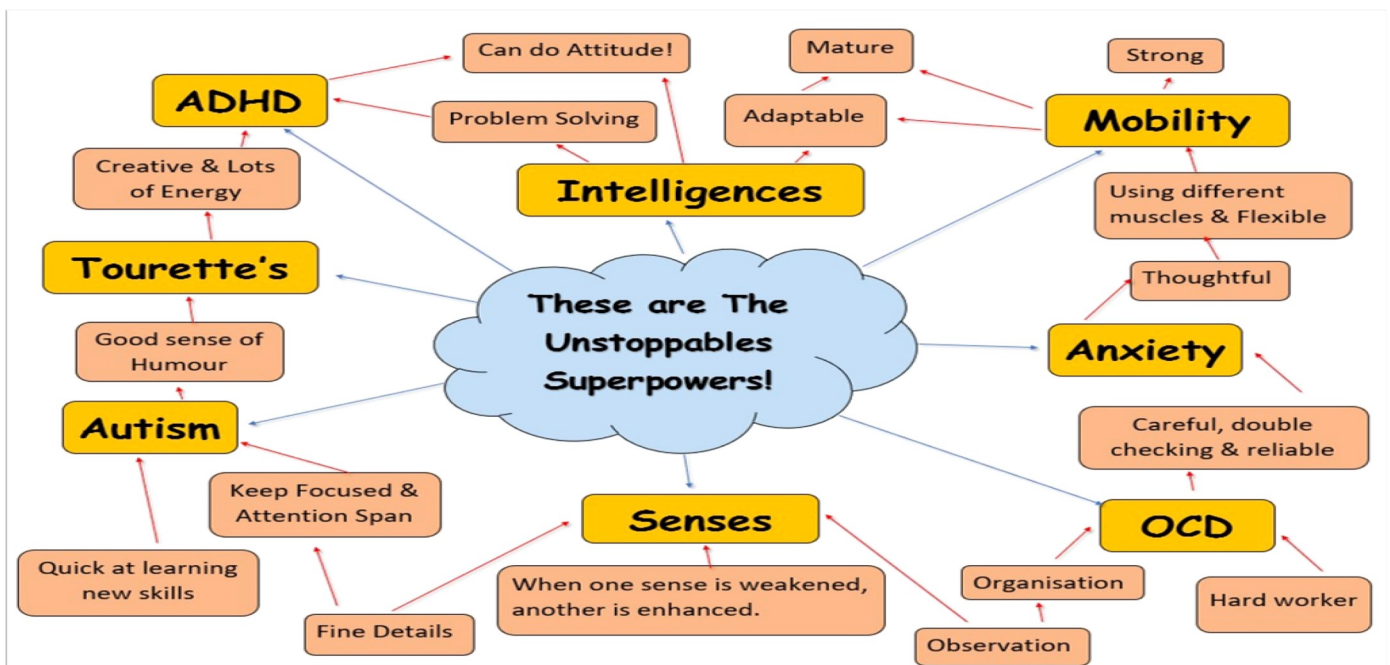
These are The Unstoppables Superpowers!

ADHD

Can do Attitude!

Problem Solving

Creative & Lots of Energy

Intelligences

Mature

Adaptable

Mobility

Strong

Using different muscles & Flexible

Tourette's

Good sense of Humour

Autism

Keep Focused & Attention Span

Quick at learning new skills

Fine Details

Senses

When one sense is weakened, another is enhanced.

Observation

Organisation

OCD

Hard worker

Careful, double checking & reliable

Anxiety

Thoughtful